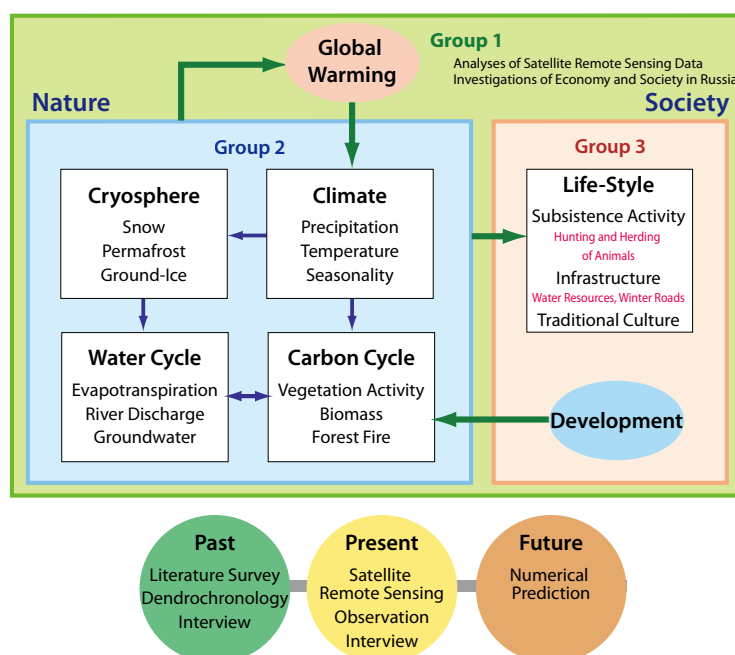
Global Warming

Group 1
Analyses of Satellite Remote Sensing Data
Investigations of Economy and Society in Russia

Nature

Society

Group 2

Cryosphere
Snow
Permafrost
Ground-Ice

Climate
Precipitation
Temperature
Seasonality

Water Cycle
Evapotranspiration
River Discharge
Groundwater

Carbon Cycle
Vegetation Activity
Biomass
Forest Fire

Group 3

Life-Style
Subsistence Activity
Hunting and Herding of Animals
Infrastructure
Water Resources, Winter Roads
Traditional Culture

Development

Past
Literature Survey
Dendrochronology
Interview

Present
Satellite
Remote Sensing
Observation
Interview

Future
Numerical
Prediction